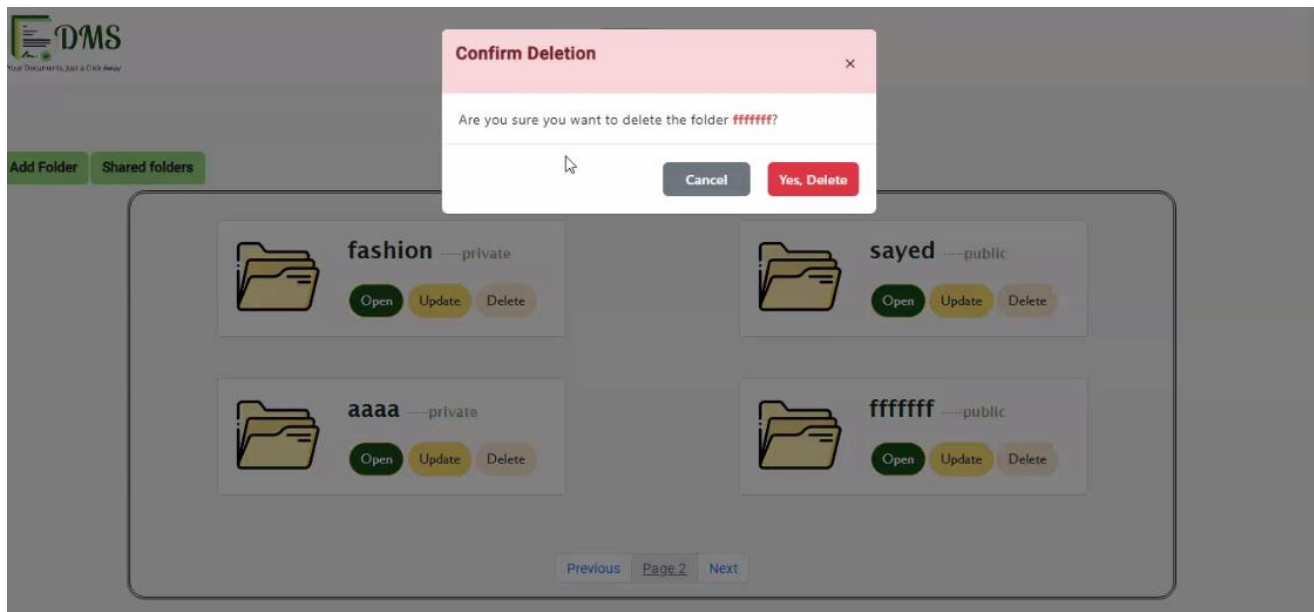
DMS
Your Documents, Just a Click Away

Confirm Deletion
×
Are you sure you want to delete the folder fffffff?
Cancel
Yes, Delete

Add Folder
Shared folders

fashion ----private
Open
Update
Delete

sayed ----public
Open
Update
Delete

aaaa ----private
Open
Update
Delete

fffffff ----public
Open
Update
Delete

Previous
Page 2
Next